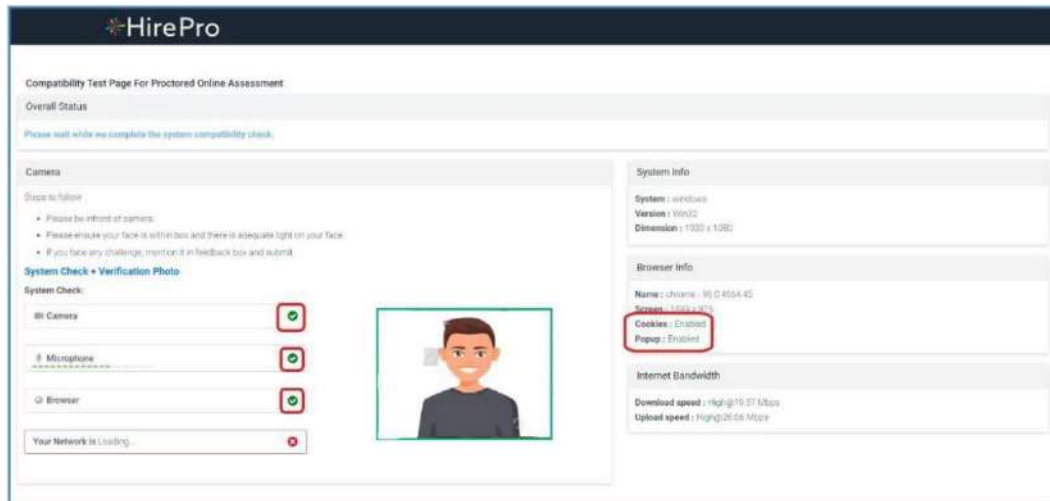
HirePro

Compatibility Test Page For Proctored Online Assessment

Overall Status

Please wait while we complete the system compatibility check.

Camera

Steps to follow

- Please be infront of camera.
- Please ensure your face is within box and there is adequate light on your face.
- If you face any challenge, mention it in feedback box and submit.

System Check + Verification Photo

System Check:

Camera

Microphone

Browser

Your Network is Loading...

System Info

System : windows
Version : Win32
Dimension : 1920 x 1080

Browser Info

Name : chrome - 96.0.4664.45
Screen : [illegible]
Cookies : Enabled
Popup : Enabled

Internet Bandwidth

Download speed : High@19.37 Mbps
Upload speed : High@26.06 Mbps